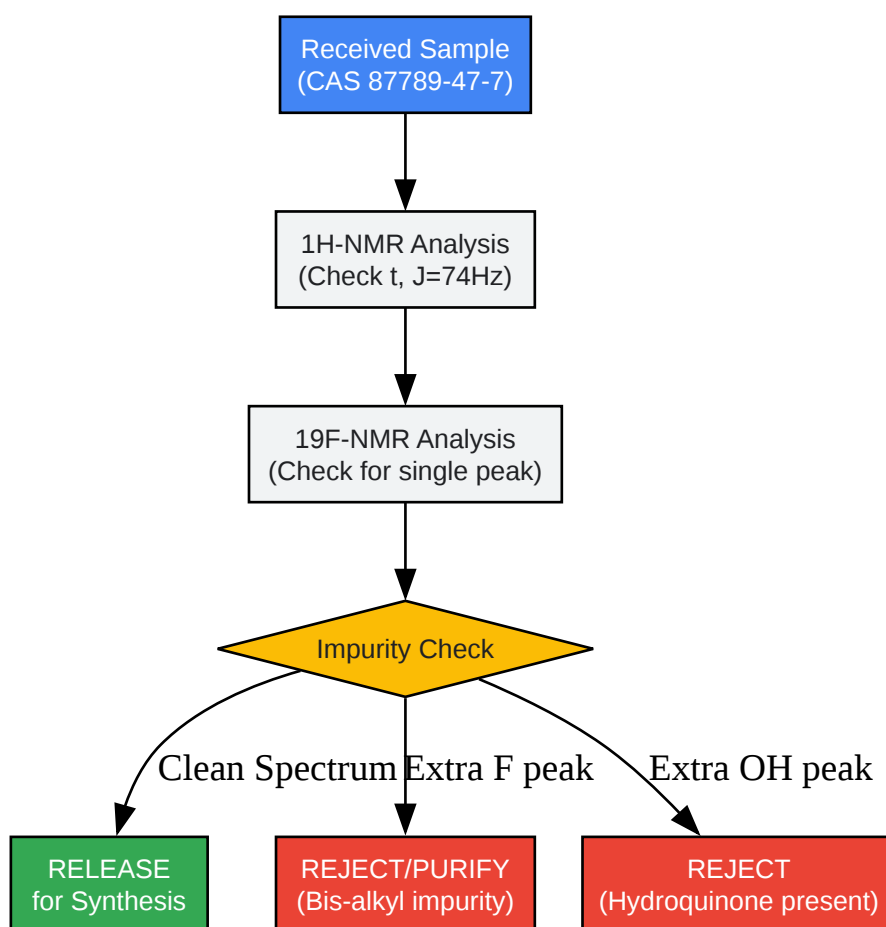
Received Sample
(CAS 87789-47-7)

1H-NMR Analysis
(Check t, J=74Hz)

19F-NMR Analysis
(Check for single peak)

Impurity Check

Clean Spectrum

Extra F peak

Extra OH peak

RELEASE
for Synthesis

REJECT/PURIFY
(Bis-alkyl impurity)

REJECT
(Hydroquinone present)